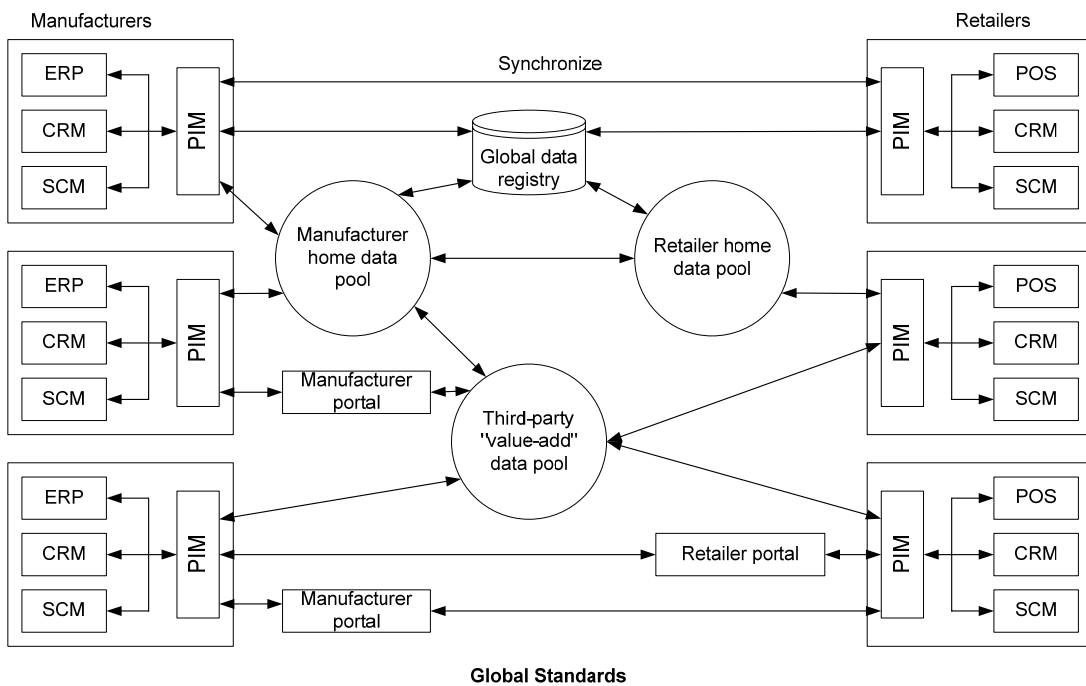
Manufacturers

Retailers

ERP

CRM

SCM

PIM

Synchronize

Global data registry

PIM

POS

CRM

SCM

Manufacturer home data pool

Retailer home data pool

ERP

CRM

SCM

PIM

Manufacturer portal

PIM

POS

CRM

SCM

Third-party "value-add" data pool

ERP

CRM

SCM

PIM

Retailer portal

Manufacturer portal

PIM

POS

CRM

SCM

Global Standards